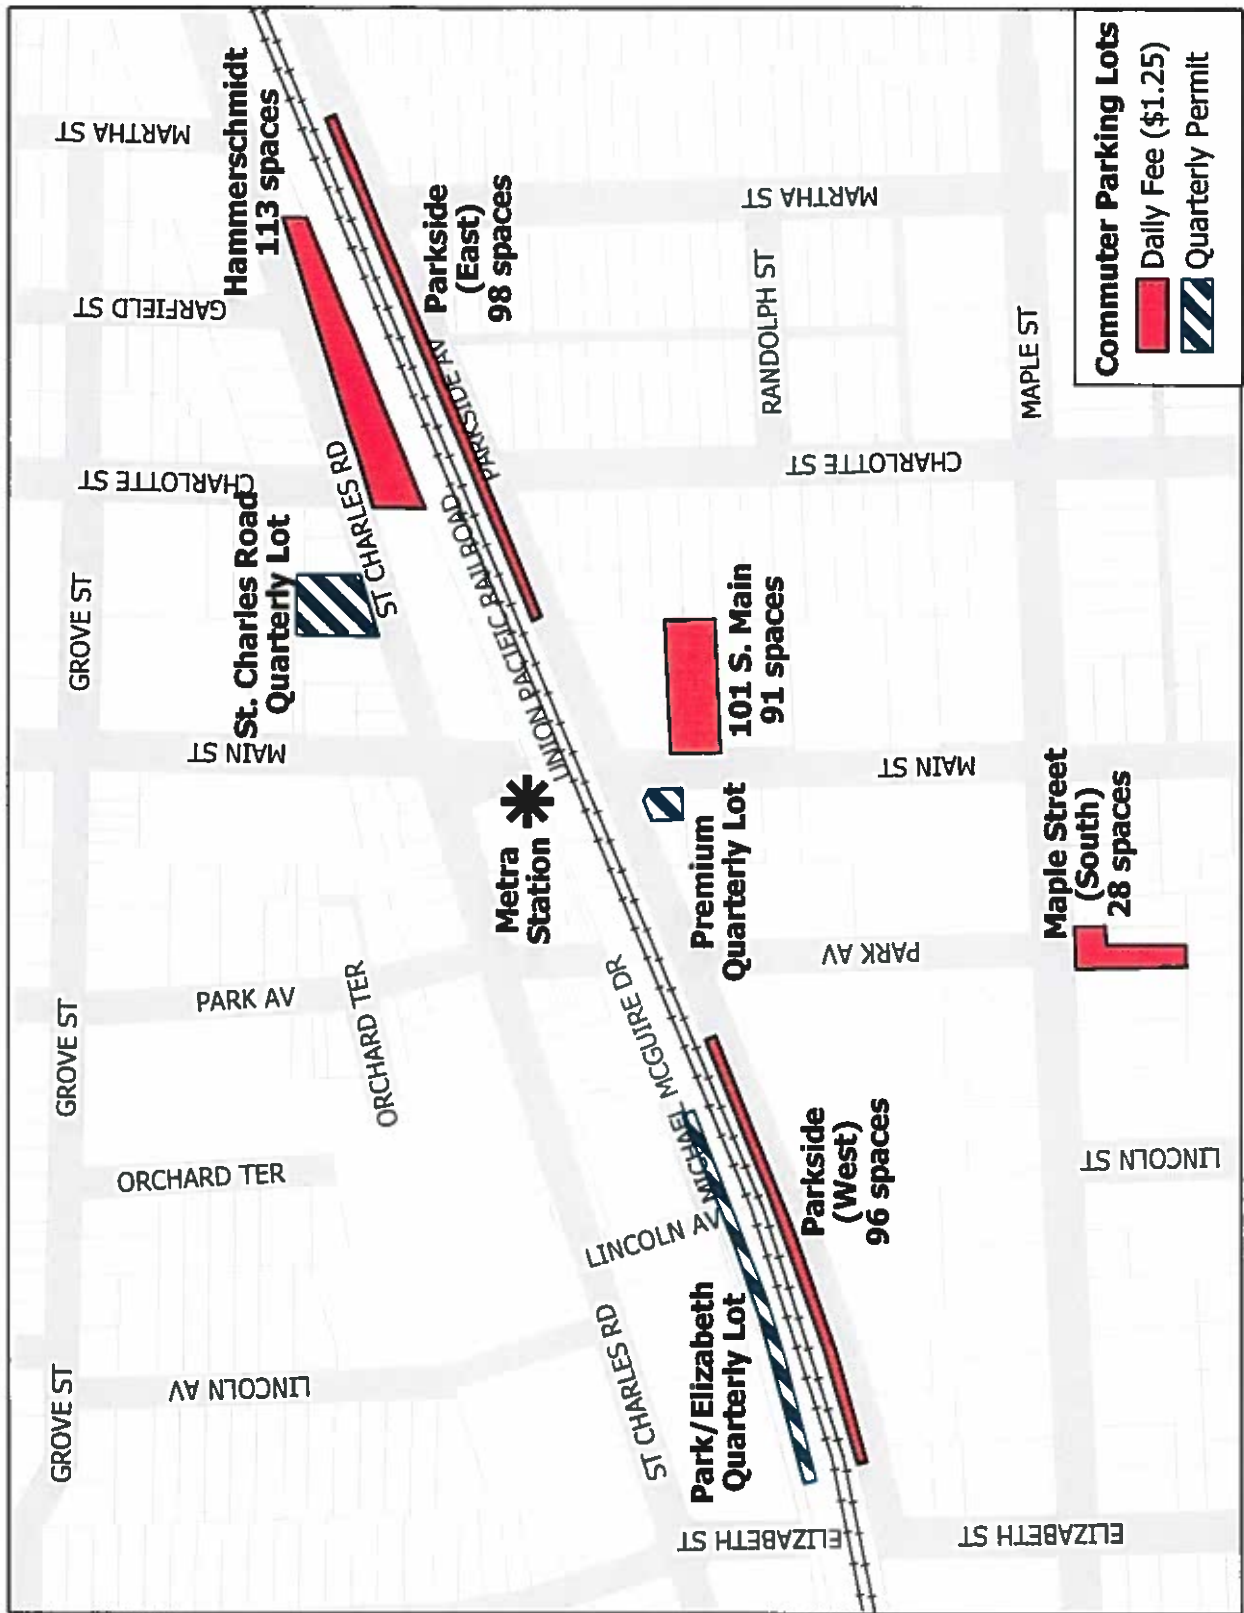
Commuter Parking Lots
Daily Fee ($1.25)
Quarterly Permit

Hammerschmidt
113 spaces

Parkside
(East)
98 spaces

St. Charles Road
Quarterly Lot

101 S. Main
91 spaces

Metra
Station

Premium
Quarterly Lot

Maple Street
(South)
28 spaces

Parkside
(West)
96 spaces

Park/Elizabeth
Quarterly Lot

MARTHA ST
GARFIELD ST
CHARLOTTE ST
GROVE ST
MAIN ST
PARK AV
ORCHARD TER
GROVE ST
ORCHARD TER
LINCOLN AV
GROVE ST
ST CHARLES RD
PARKSIDE AV
UNION PACIFIC RAILROAD
MARTHA ST
RANDOLPH ST
CHARLOTTE ST
MAPLE ST
MAIN ST
PARK AV
MICHAEL MCGUIRE DR
LINCOLN AV
ST CHARLES RD
LINCOLN ST
ELIZABETH ST
ELIZABETH ST